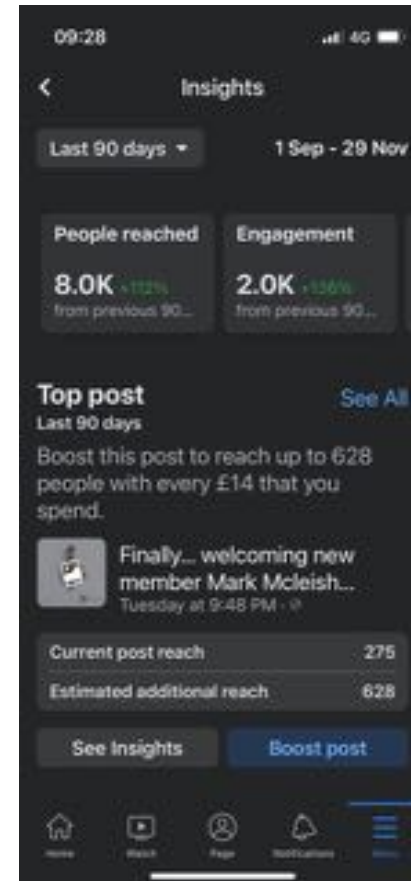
09:28

4G

Insights

Last 90 days

1 Sep - 29 Nov

People reached

8.0K ↑112%

from previous 90...

Engagement

2.0K ↑156%

from previous 90...

Top post

Last 90 days

See All

Boost this post to reach up to 628 people with every £14 that you spend.

Finally... welcoming new member Mark Mcleish...

Tuesday at 9:48 PM ·

Current post reach 275

Estimated additional reach 628

See Insights

Boost post

Home

Watch

Page

Notifications

Menu